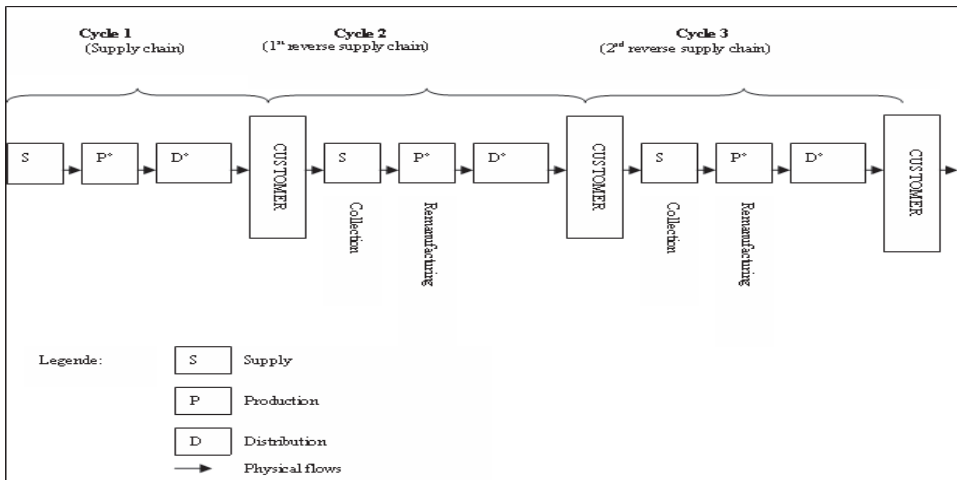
Cycle 1
(Supply chain)

Cycle 2
(1$^{st}$ reverse supply chain)

Cycle 3
(2$^{nd}$ reverse supply chain)

S

P*

D*

CUSTOMER

S

P*

D*

CUSTOMER

S

P*

D*

CUSTOMER

Collection

Remanufacturing

Collection

Remanufacturing

Legende:

S Supply

P Production

D Distribution

Physical flows